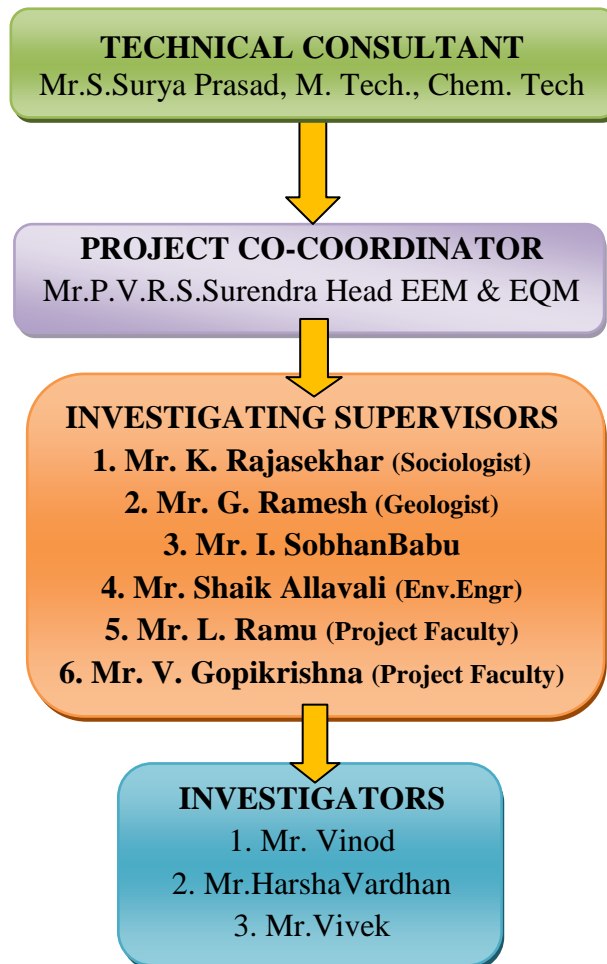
TECHNICAL CONSULTANT
Mr.S.Surya Prasad, M. Tech., Chem. Tech

PROJECT CO-COORDINATOR
Mr.P.V.R.S.Surendra Head EEM & EQM

INVESTIGATING SUPERVISORS
1. Mr. K. Rajasekhar (Sociologist)
2. Mr. G. Ramesh (Geologist)
3. Mr. I. SobhanBabu
4. Mr. Shaik Allavali (Env.Engr)
5. Mr. L. Ramu (Project Faculty)
6. Mr. V. Gopikrishna (Project Faculty)

INVESTIGATORS
1. Mr. Vinod
2. Mr.HarshaVardhan
3. Mr.Vivek